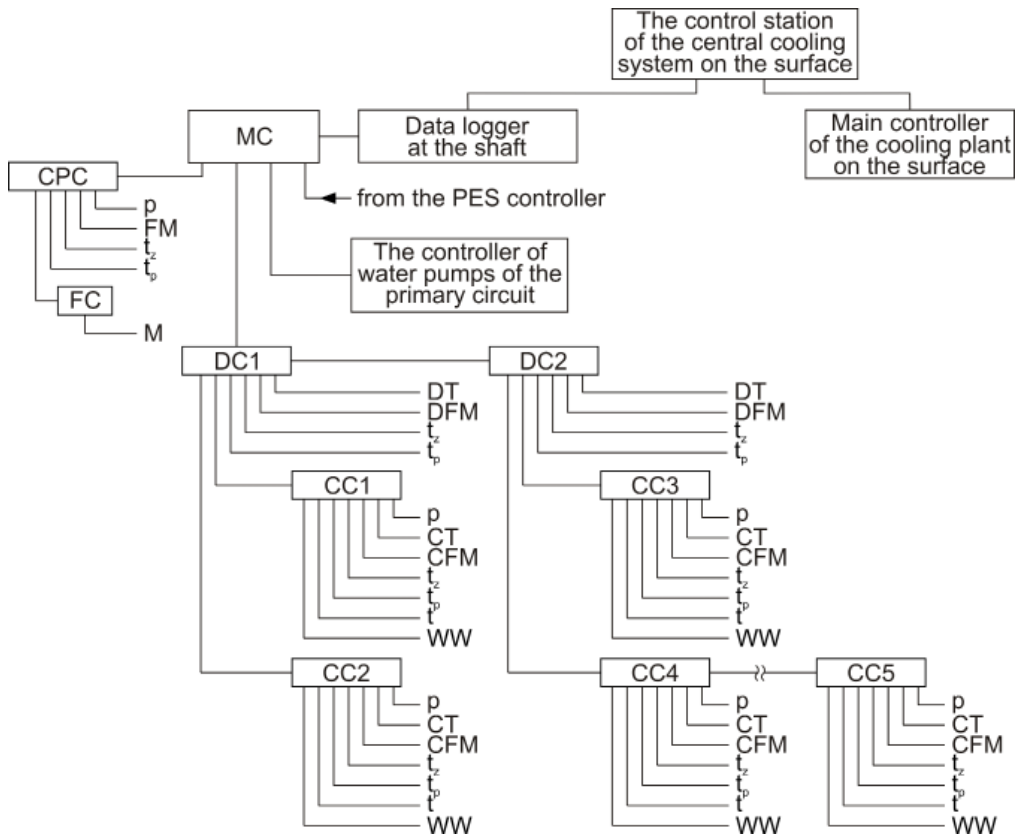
The control station of the central cooling system on the surface

MC

Data logger at the shaft

Main controller of the cooling plant on the surface

CPC

p
FM
$t_z$
$t_p$

FC

M

from the PES controller

The controller of water pumps of the primary circuit

DC1

DT
DFM
$t_z$
$t_p$

DC2

DT
DFM
$t_z$
$t_p$

CC1

p
CT
CFM
$t_z$
$t^p$
$t'$
WW

CC3

p
CT
CFM
$t_z$
$t^p$
$t'$
WW

CC2

p
CT
CFM
$t_z$
$t_p$
$t'$
WW

CC4

p
CT
CFM
$t_z$
$t_p$
$t'$
WW

CC5

p
CT
CFM
$t_z$
$t^p$
$t'$
WW